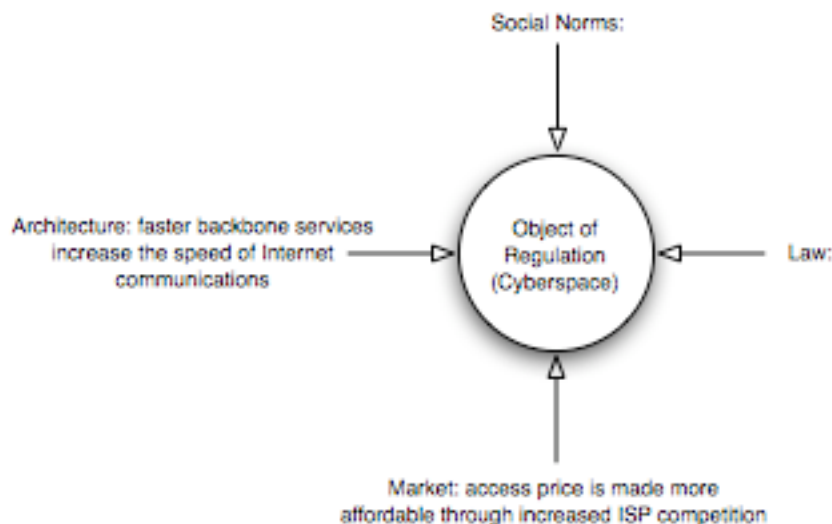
Social Norms:

Architecture: faster backbone services increase the speed of Internet communications

Object of Regulation (Cyberspace)

Law:

Market: access price is made more affordable through increased ISP competition